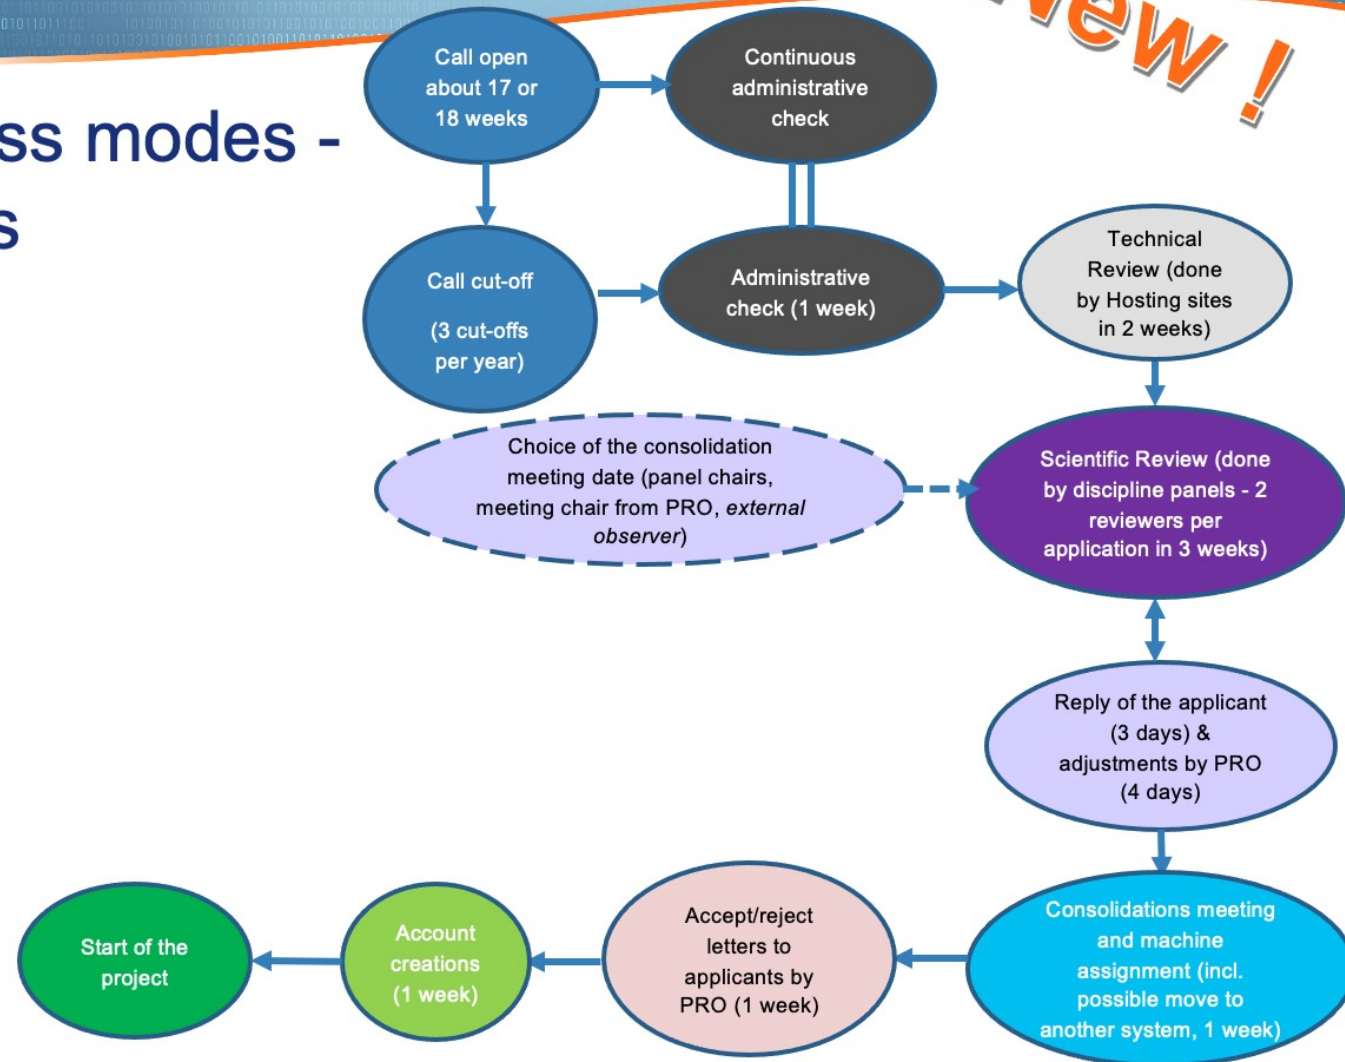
ss modes -
s

ew !

Call open about 17 or 18 weeks

Continuous administrative check

Call cut-off

(3 cut-offs per year)

Administrative check (1 week)

Technical Review (done by Hosting sites in 2 weeks)

Choice of the consolidation meeting date (panel chairs, meeting chair from PRO, *external observer*)

Scientific Review (done by discipline panels - 2 reviewers per application in 3 weeks)

Reply of the applicant (3 days) & adjustments by PRO (4 days)

Consolidations meeting and machine assignment (incl. possible move to another system, 1 week)

Accept/reject letters to applicants by PRO (1 week)

Account creations (1 week)

Start of the project